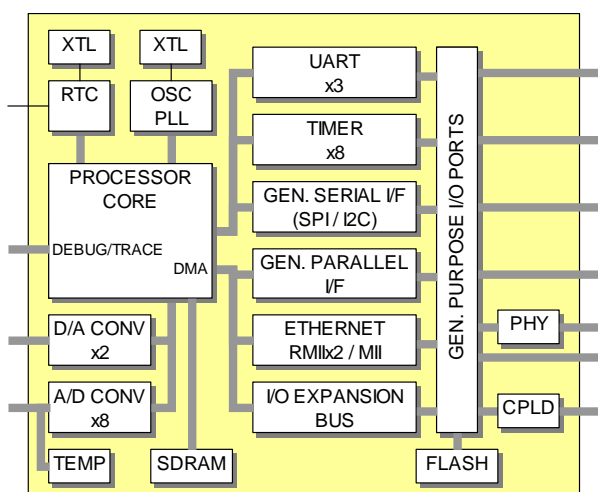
XTL

XTL

RTC

OSC PLL

PROCESSOR CORE

DEBUG/TRACE

DMA

D/A CONV x2

A/D CONV x8

TEMP

SDRAM

UART x3

TIMER x8

GEN. SERIAL I/F (SPI / I2C)

GEN. PARALLEL I/F

ETHERNET RMIIx2 / MII

I/O EXPANSION BUS

GEN. PURPOSE I/O PORTS

PHY

CPLD

FLASH